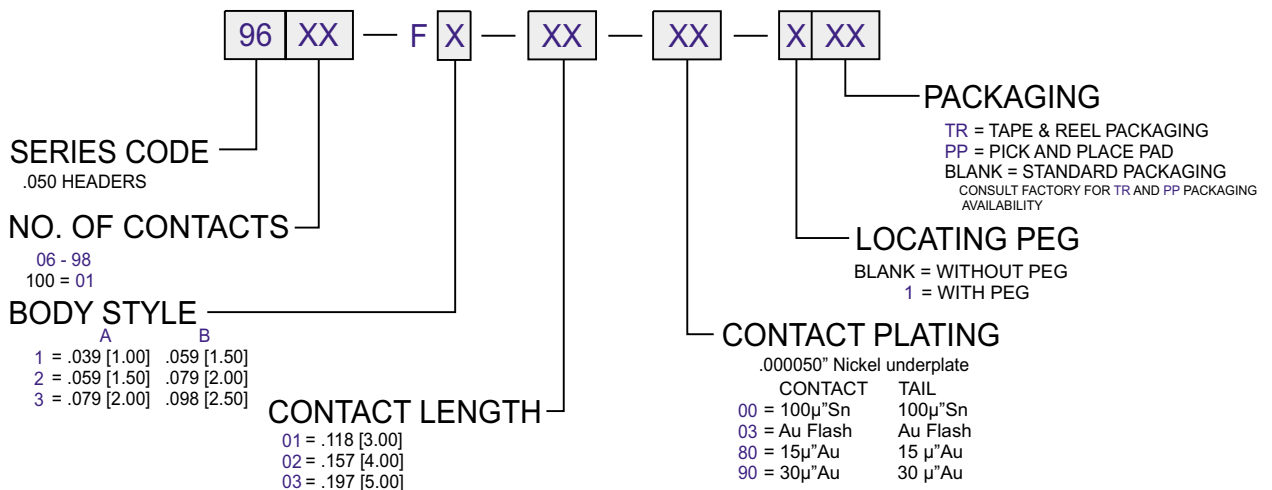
96 XX — F X — XX — XX — X XX

PACKAGING
TR = TAPE & REEL PACKAGING
PP = PICK AND PLACE PAD
BLANK = STANDARD PACKAGING
CONSULT FACTORY FOR TR AND PP PACKAGING AVAILABILITY

SERIES CODE
.050 HEADERS

NO. OF CONTACTS
06 - 98
100 = 01

LOCATING PEG
BLANK = WITHOUT PEG
1 = WITH PEG

BODY STYLE

| | A | B |
|---|---|---|
| 1 = | .039 [1.00] | .059 [1.50] |
| 2 = | .059 [1.50] | .079 [2.00] |
| 3 = | .079 [2.00] | .098 [2.50] |

CONTACT PLATING
.000050" Nickel underplate

| | CONTACT | TAIL |
|---|---|---|
| 00 = | 100µ"Sn | 100µ"Sn |
| 03 = | Au Flash | Au Flash |
| 80 = | 15µ"Au | 15 µ"Au |
| 90 = | 30µ"Au | 30 µ"Au |

CONTACT LENGTH
01 = .118 [3.00]
02 = .157 [4.00]
03 = .197 [5.00]